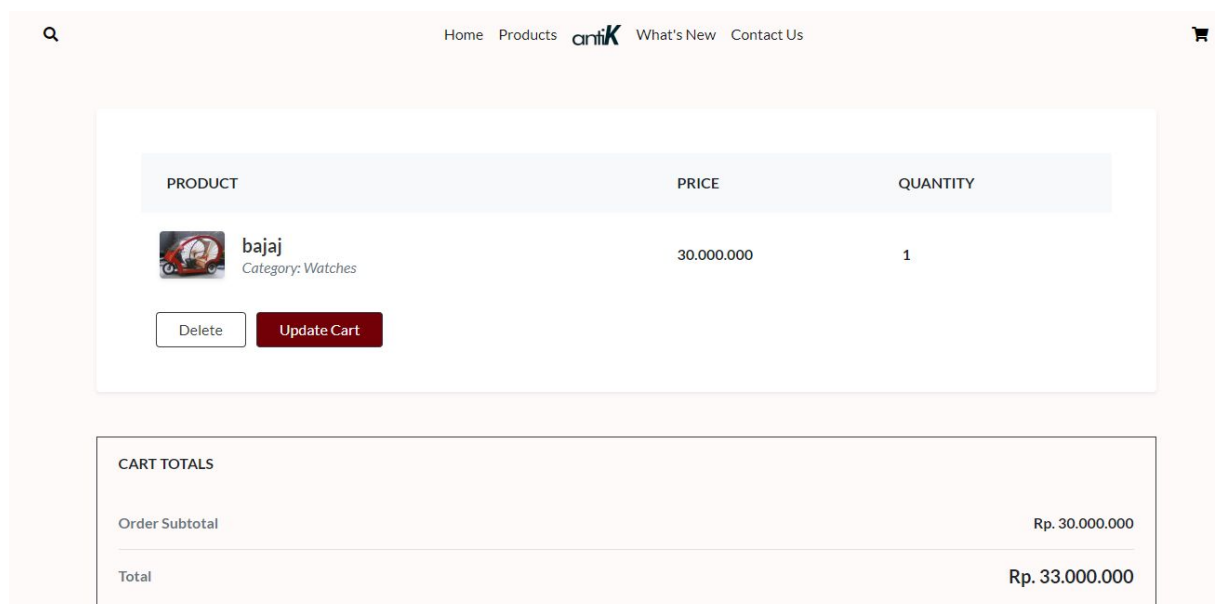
Home Products antiK What's New Contact Us

| PRODUCT | PRICE | QUANTITY |
|---|---|---|
| bajaj Category: Watches | 30.000.000 | 1 |

Delete Update Cart

CART TOTALS

Order Subtotal Rp. 30.000.000

Total Rp. 33.000.000